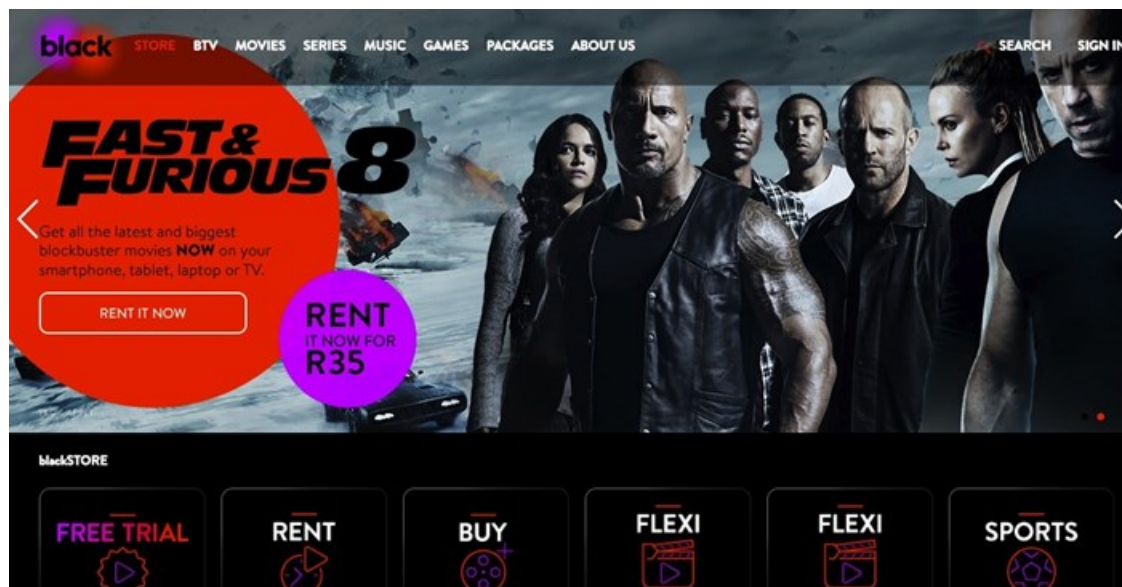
black STORE BTV MOVIES SERIES MUSIC GAMES PACKAGES ABOUT US SEARCH SIGN IN

FAST& FURIOUS 8

Get all the latest and biggest blockbuster movies NOW on your smartphone, tablet, laptop or TV.

RENT IT NOW

RENT IT NOW FOR R35

blackSTORE

FREE TRIAL

RENT

BUY

FLEXI

FLEXI

SPORTS